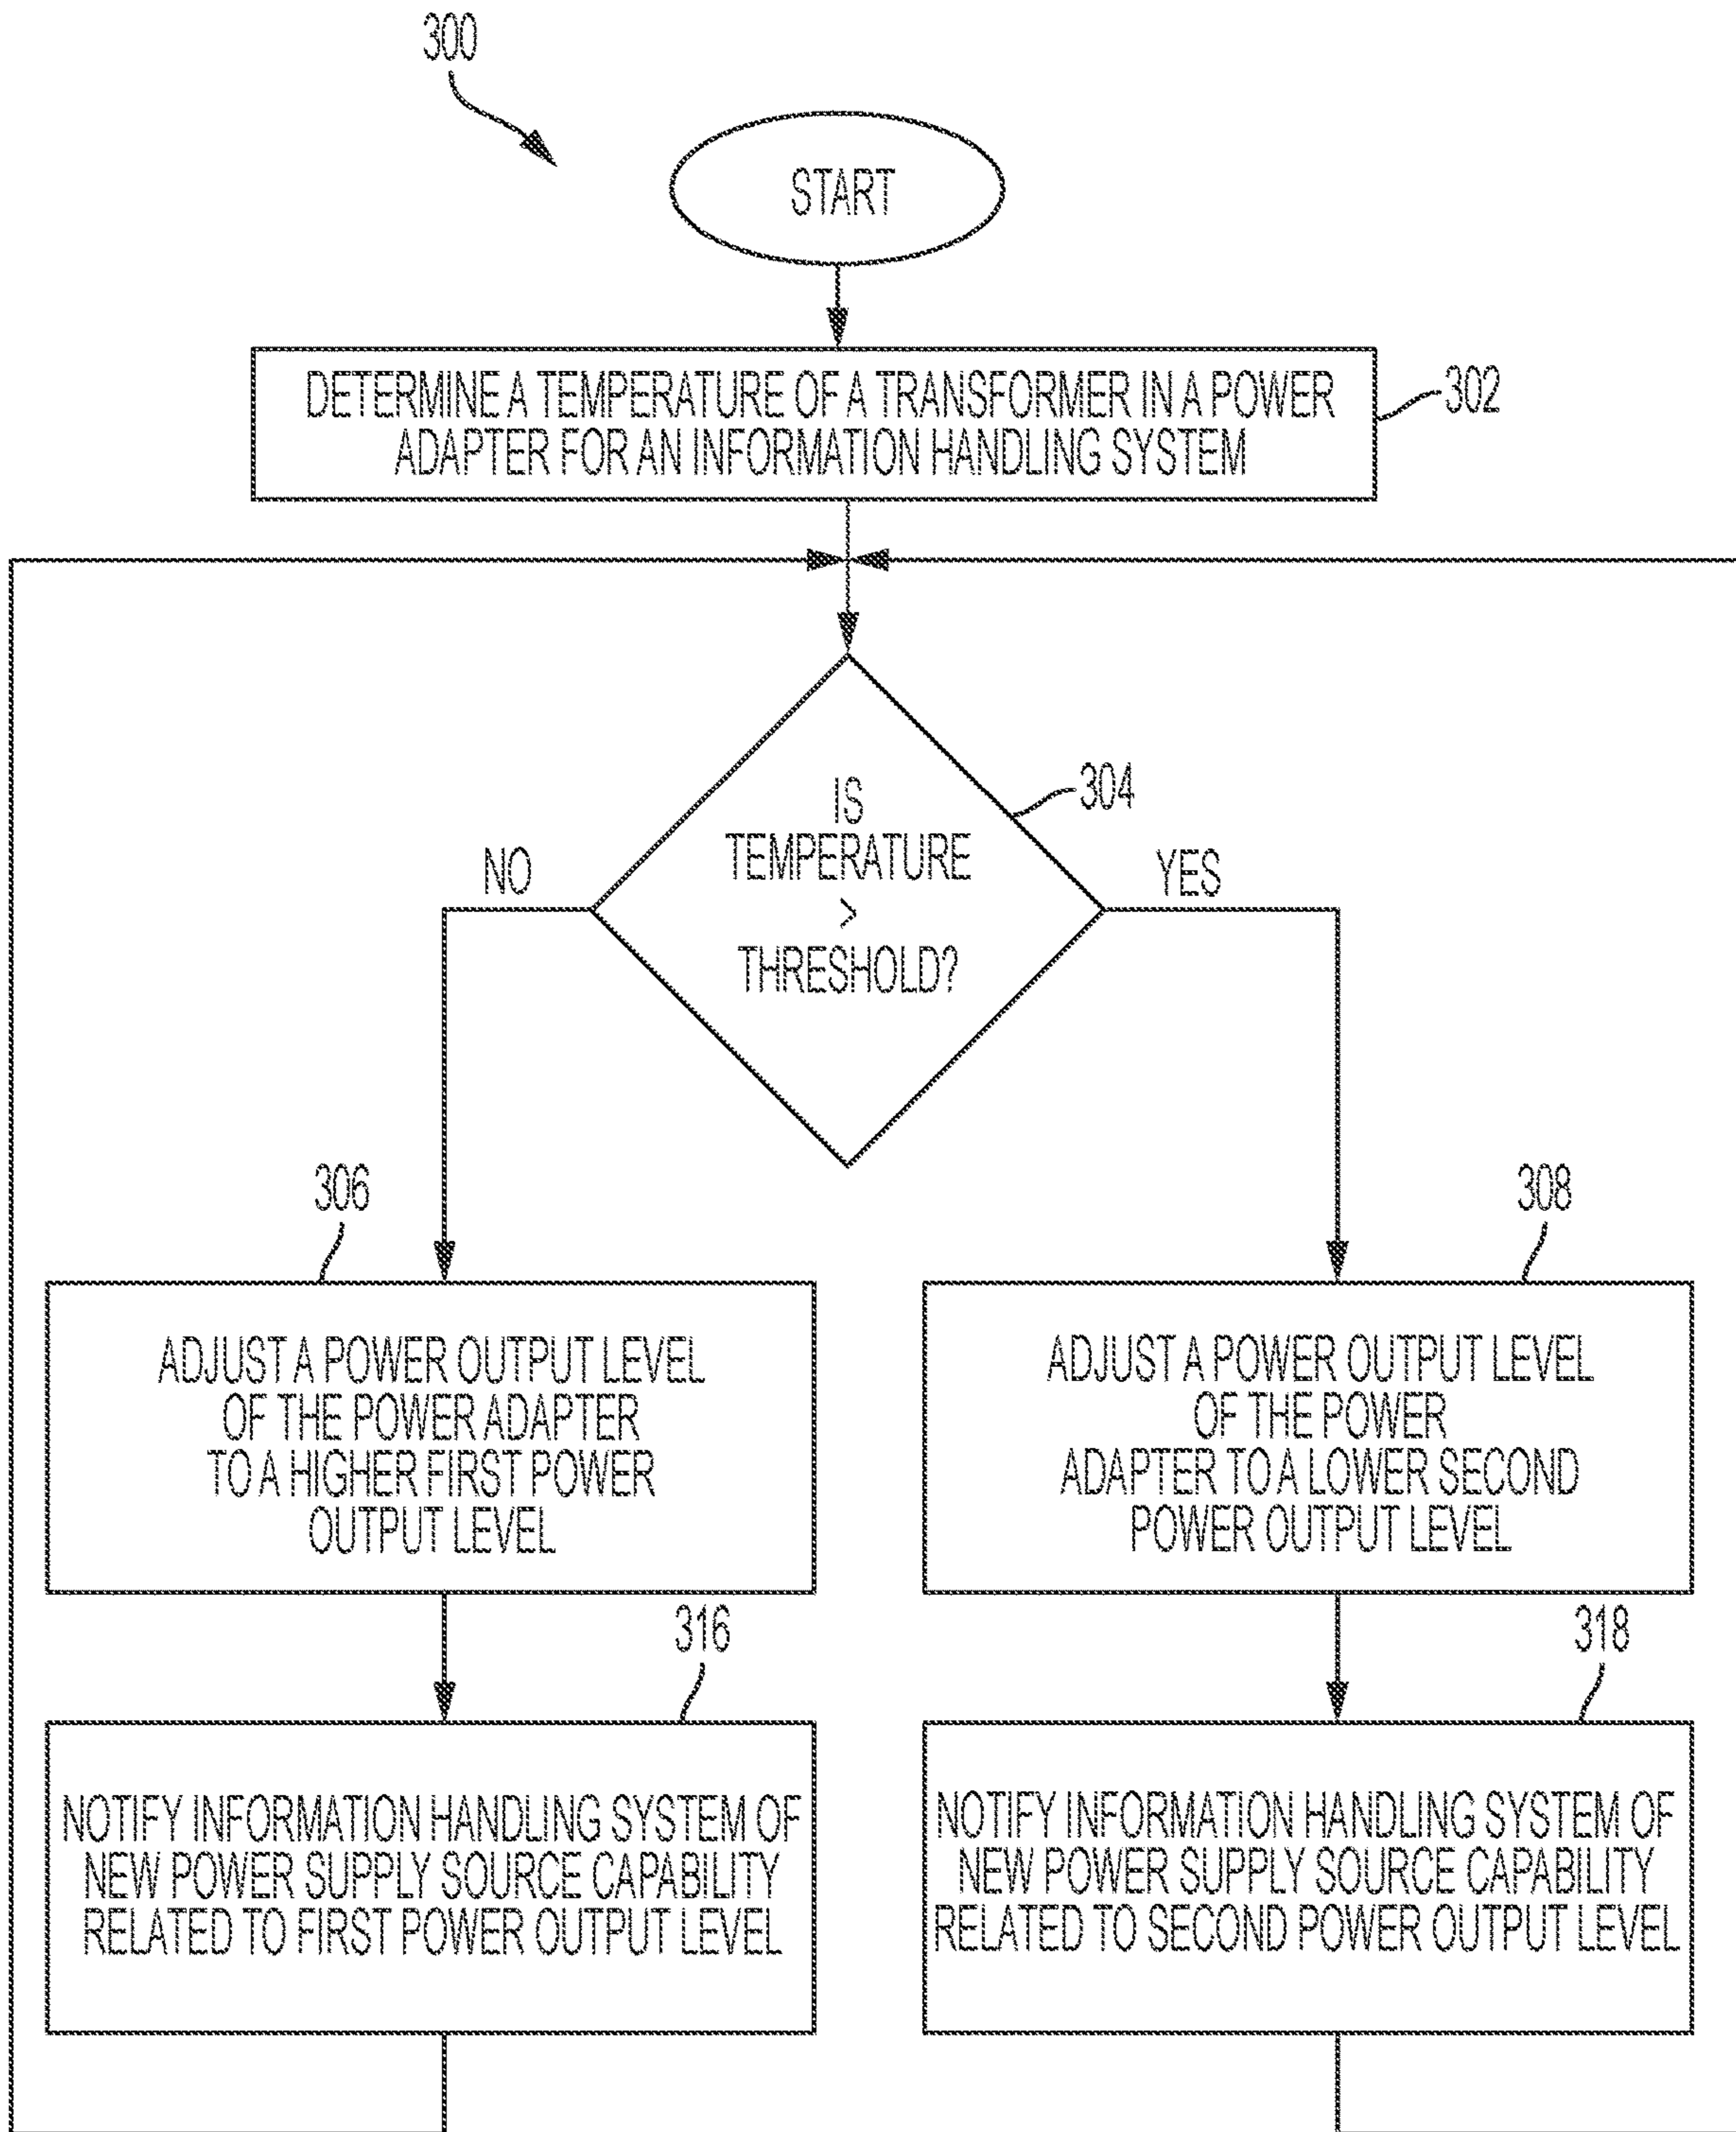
300

START

DETERMINE A TEMPERATURE OF A TRANSFORMER IN A POWER ADAPTER FOR AN INFORMATION HANDLING SYSTEM

302

IS TEMPERATURE > THRESHOLD?

304

NO

YES

306

308

ADJUST A POWER OUTPUT LEVEL OF THE POWER ADAPTER TO A HIGHER FIRST POWER OUTPUT LEVEL

ADJUST A POWER OUTPUT LEVEL OF THE POWER ADAPTER TO A LOWER SECOND POWER OUTPUT LEVEL

316

318

NOTIFY INFORMATION HANDLING SYSTEM OF NEW POWER SUPPLY SOURCE CAPABILITY RELATED TO FIRST POWER OUTPUT LEVEL

NOTIFY INFORMATION HANDLING SYSTEM OF NEW POWER SUPPLY SOURCE CAPABILITY RELATED TO SECOND POWER OUTPUT LEVEL